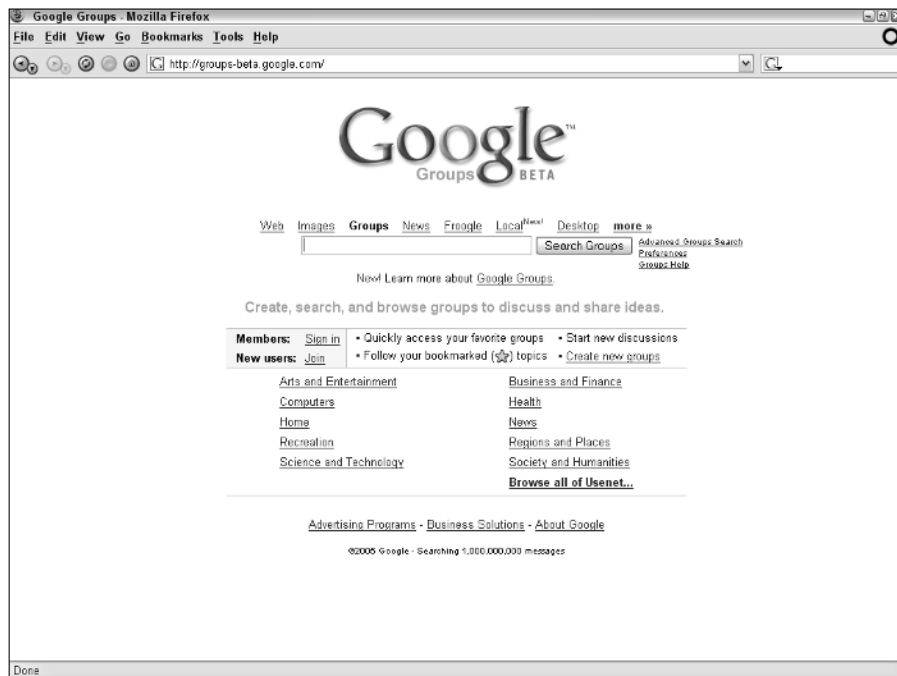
Google Groups - Mozilla Firefox

File Edit View Go Bookmarks Tools Help

http://groups-beta.google.com/

Google™ Groups BETA

Web Images Groups News Froogle Local^New! Desktop more »

Search Groups

Advanced Groups Search
Preferences
Groups Help

New! Learn more about Google Groups.

Create, search, and browse groups to discuss and share ideas.

Members: Sign in
New users: Join

• Quickly access your favorite groups • Start new discussions
• Follow your bookmarked (☆) topics • Create new groups

| | |
|---|---|
| Arts and Entertainment | Business and Finance |
| Computers | Health |
| Home | News |
| Recreation | Regions and Places |
| Science and Technology | Society and Humanities |
| | Browse all of Usenet... |

Advertising Programs - Business Solutions - About Google

©2005 Google - Searching 1,000,000,000 messages

Done